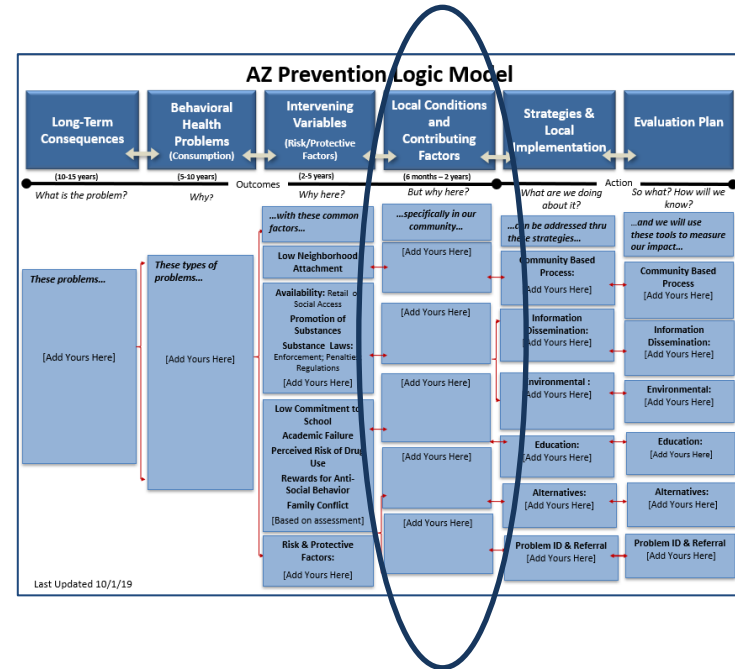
AZ Prevention Logic Model

Long-Term Consequences

Behavioral Health Problems (Consumption)

Intervening Variables (Risk/Protective Factors)

Local Conditions and Contributing Factors

Strategies & Local Implementation

Evaluation Plan

(10-15 years)
(5-10 years)
Outcomes
(2-5 years)
(6 months – 2 years)
Action

What is the problem?
Why?
Why here?
But why here?
What are we doing about it?
So what? How will we know?

These problems…

[Add Yours Here]

These types of problems…

[Add Yours Here]

…with these common factors…

Low Neighborhood Attachment

Availability: Retail or Social Access
Promotion of Substances
Substance Laws: Enforcement; Penalties; Regulations
[Add Yours Here]

Low Commitment to School
Academic Failure
Perceived Risk of Drug Use
Rewards for Anti-Social Behavior
Family Conflict
[Based on assessment]

Risk & Protective Factors:
[Add Yours Here]

…specifically in our community…

[Add Yours Here]

[Add Yours Here]

[Add Yours Here]

[Add Yours Here]

[Add Yours Here]

…can be addressed thru these strategies…

Community Based Process:
[Add Yours Here]

Information Dissemination:
[Add Yours Here]

Environmental :
[Add Yours Here]

Education:
[Add Yours Here]

Alternatives:
[Add Yours Here]

Problem ID & Referral
[Add Yours Here]

…and we will use these tools to measure our impact…

Community Based Process
[Add Yours Here]

Information Dissemination:
[Add Yours Here]

Environmental:
[Add Yours Here]

Education:
[Add Yours Here]

Alternatives:
[Add Yours Here]

Problem ID & Referral
[Add Yours Here]

Last Updated 10/1/19